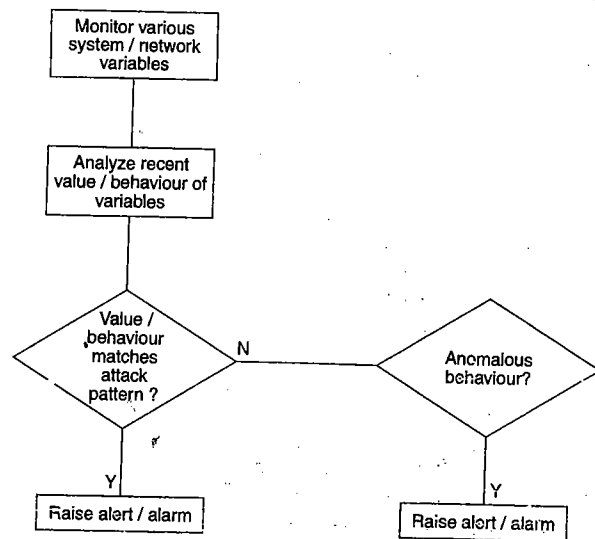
Monitor various system / network variables

Analyze recent value / behaviour of variables

Value / behaviour matches attack pattern ?

N

Anomalous behaviour?

Y

Raise alert / alarm

Y

Raise alert / alarm